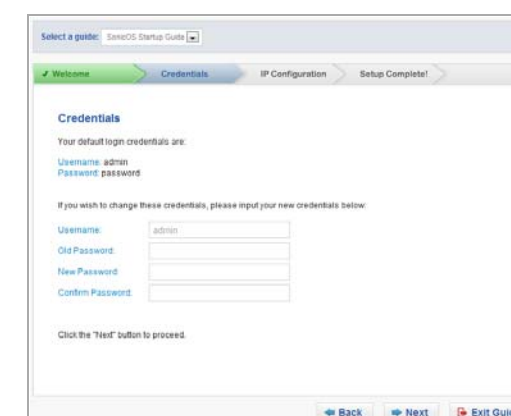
Select a guide: SeneOS Startup Guide

✓ Welcome
Credentials
IP Configuration
Setup Complete!

Credentials

Your default login credentials are:

Username: admin
Password: password

If you wish to change these credentials, please input your new credentials below:

Username: admin
Old Password:
New Password:
Confirm Password:

Click the "Next" button to proceed.

Back
Next
Exit Gui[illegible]